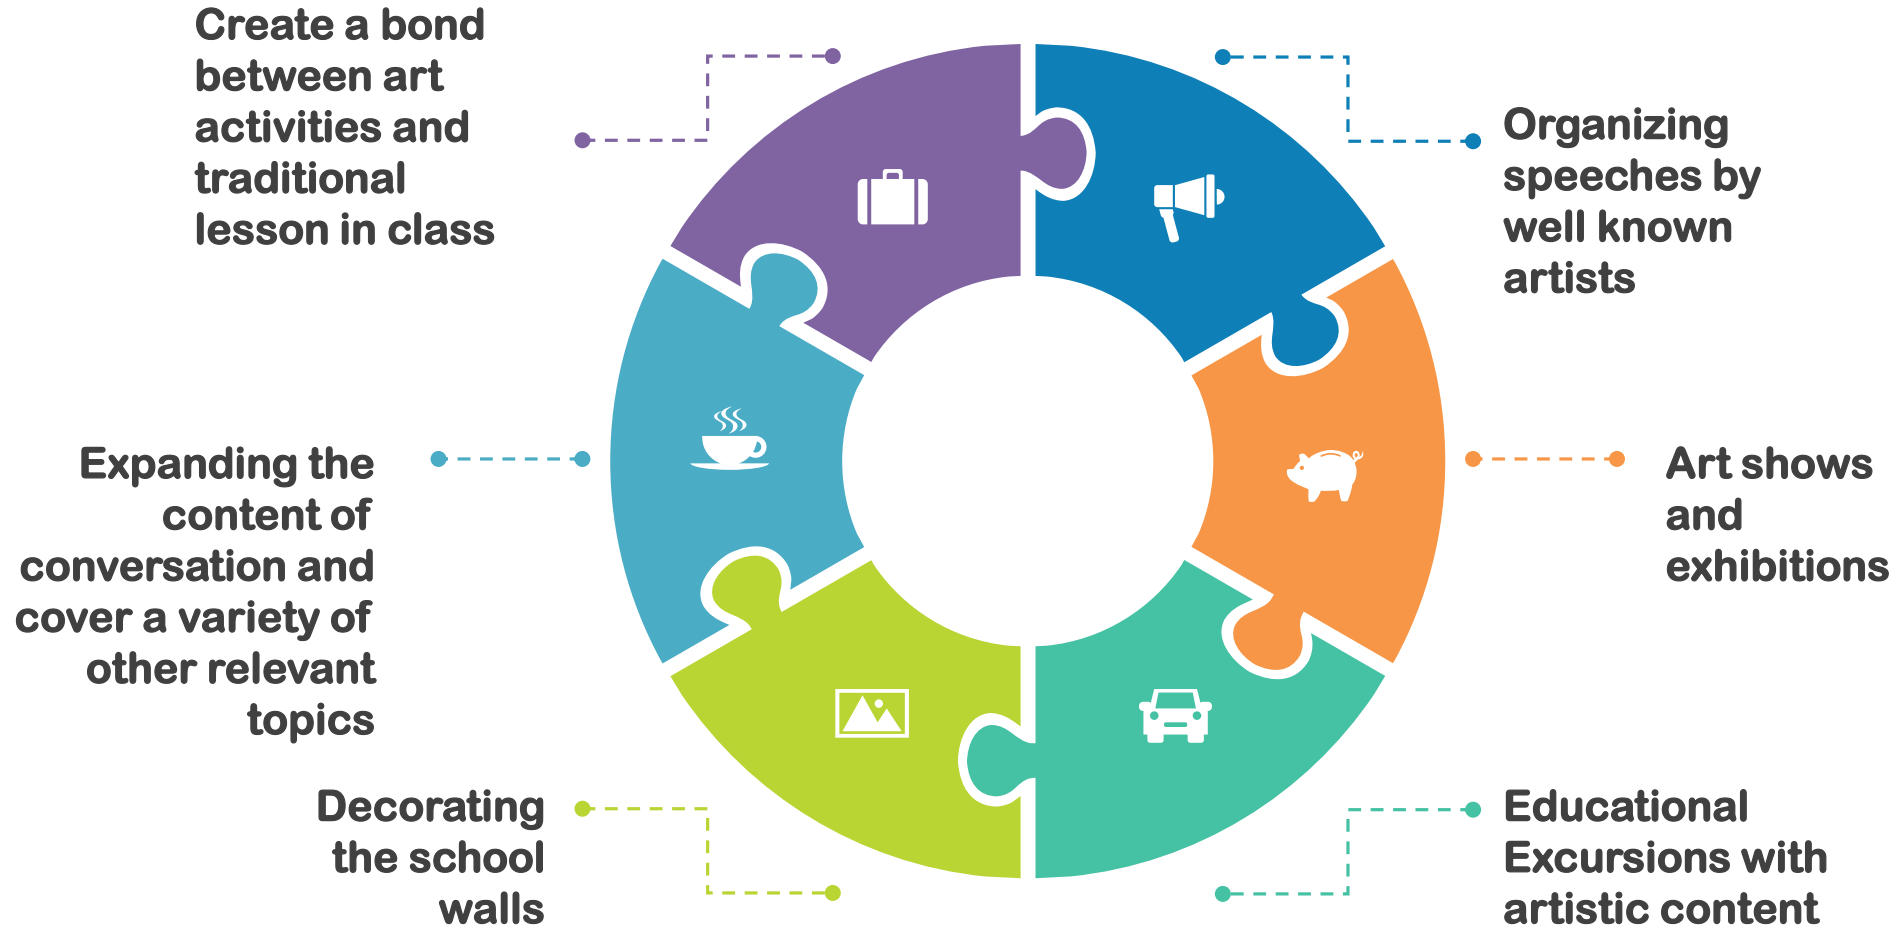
Create a bond between art activities and traditional lesson in class

Organizing speeches by well known artists

Expanding the content of conversation and cover a variety of other relevant topics

Art shows and exhibitions

Decorating the school walls

Educational Excursions with artistic content